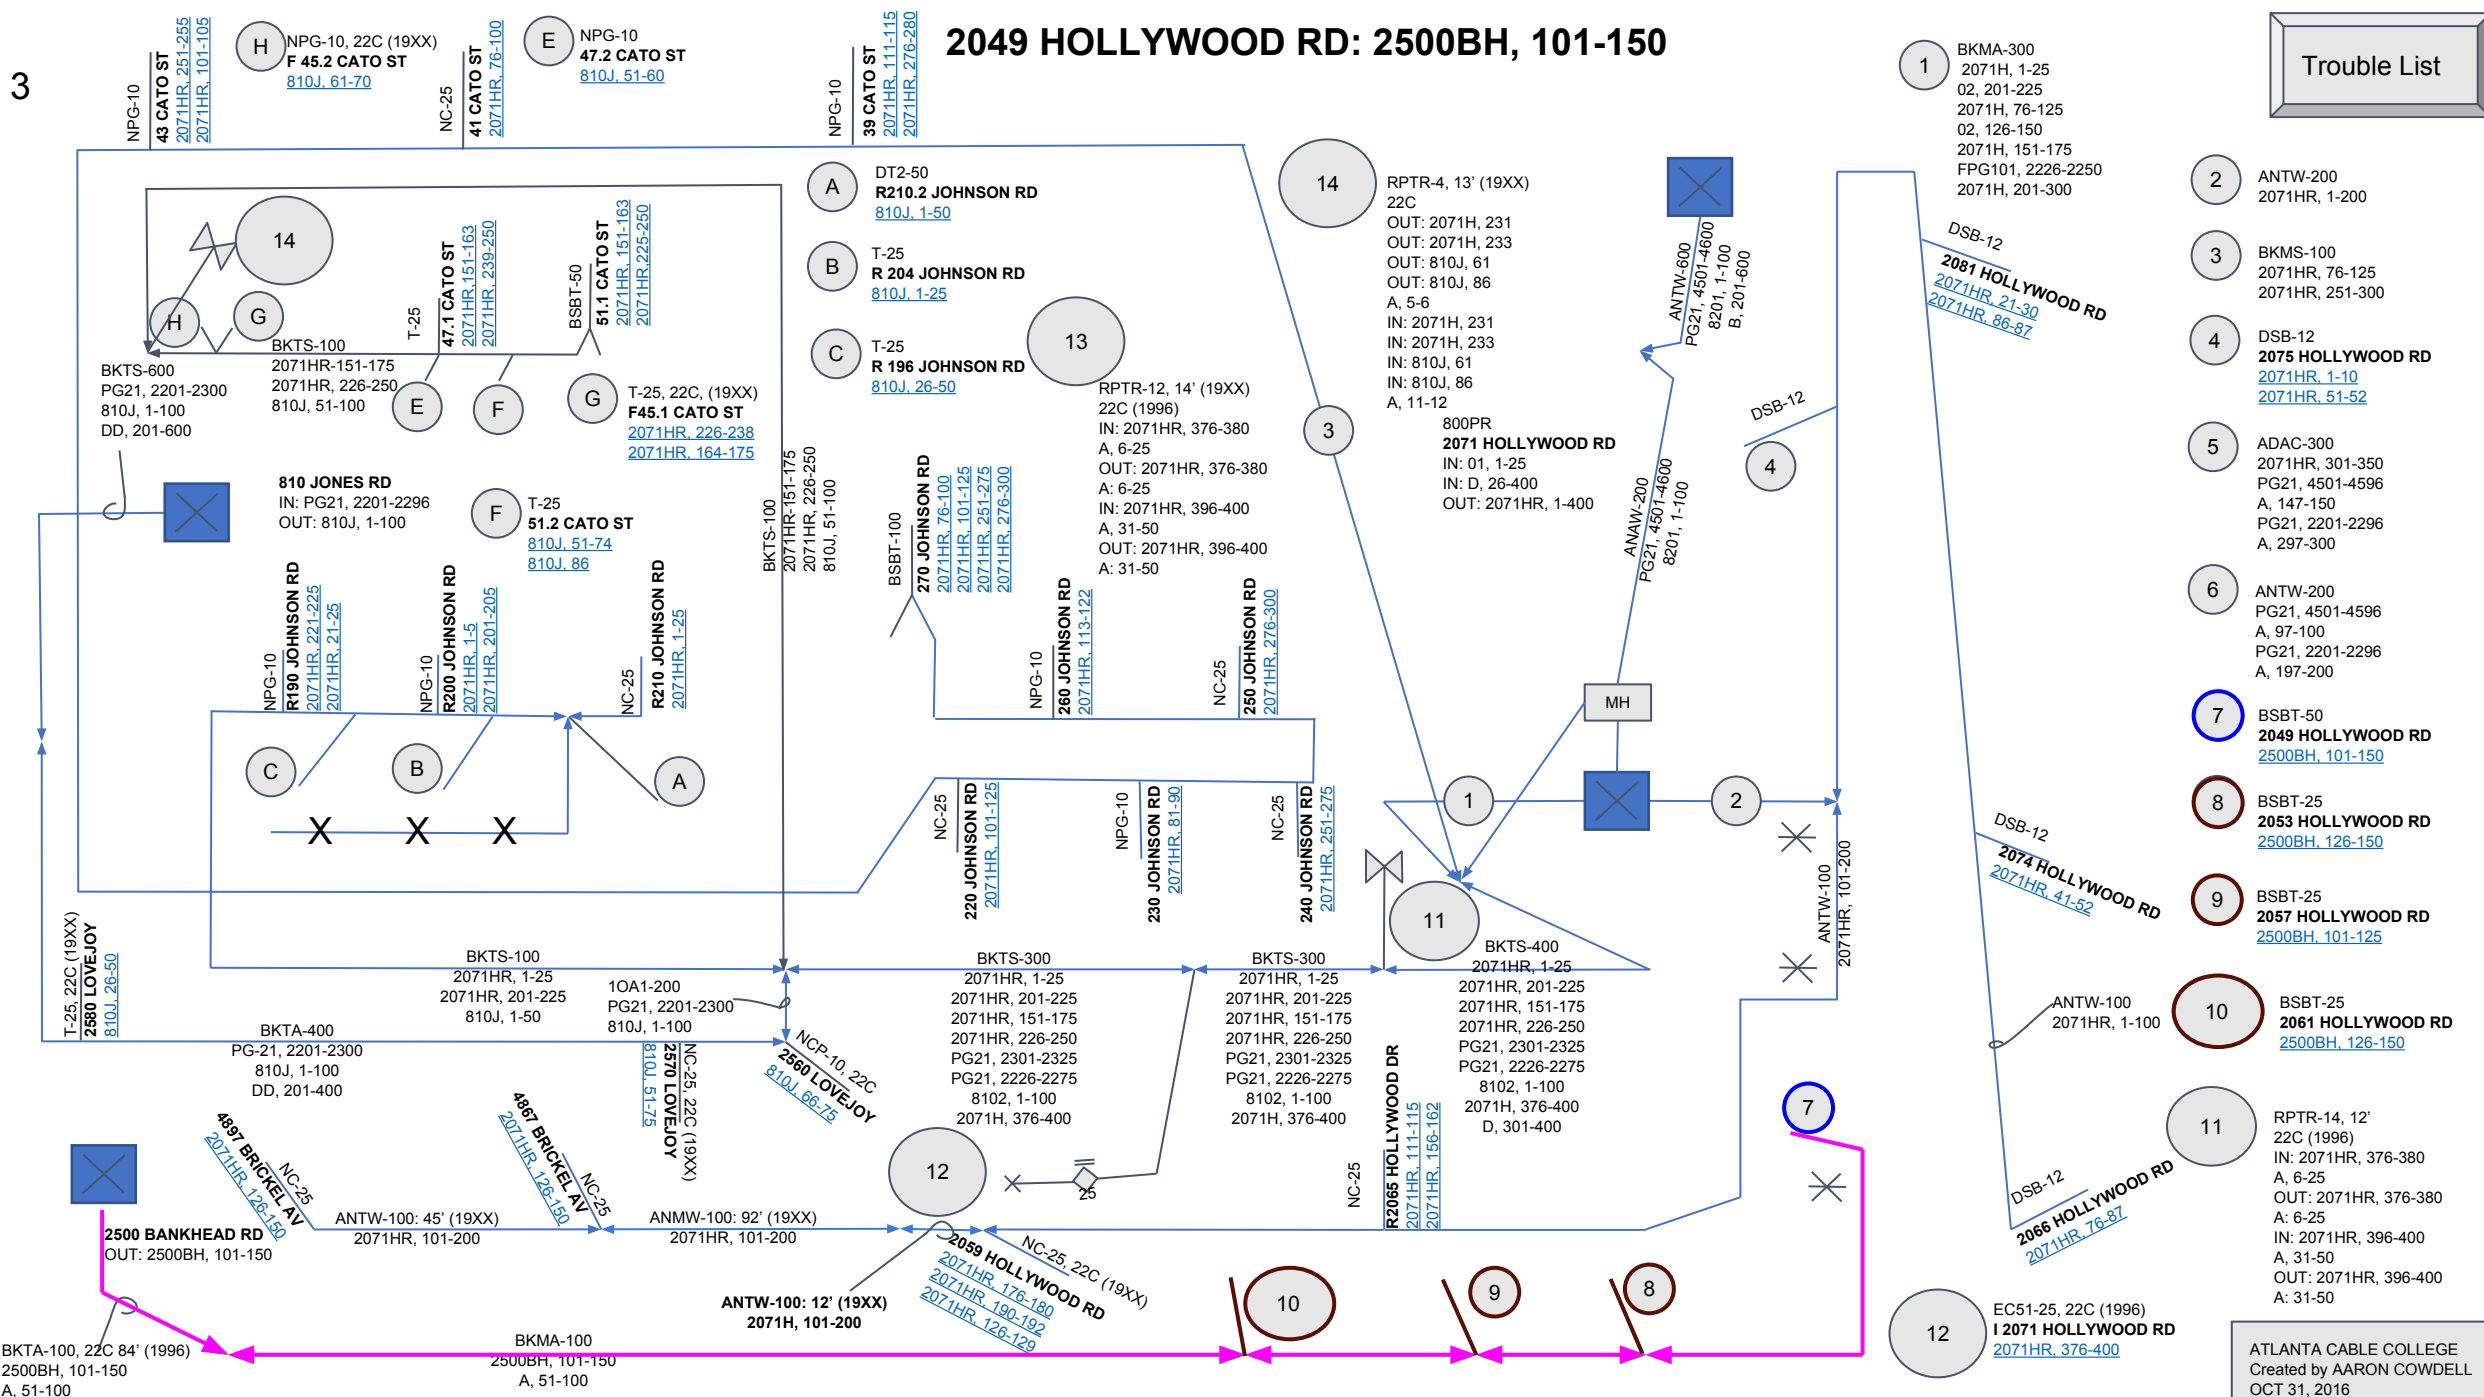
3

2049 HOLLYWOOD RD: 2500BH, 101-150

Trouble List

NPG-10
43 CATO ST
2071HR, 251-255
2071HR, 101-105

H NPG-10, 22C (19XX)
F 45.2 CATO ST
810J, 61-70

NC-25
41 CATO ST
2071HR, 76-100

E NPG-10
47.2 CATO ST
810J, 51-60

NPG-10
39 CATO ST
2071HR, 111-115
2071HR, 276-280

1 BKMA-300
2071H, 1-25
02, 201-225
2071H, 76-125
02, 126-150
2071H, 151-175
FPG101, 2226-2250
2071H, 201-300

2 ANTW-200
2071HR, 1-200

3 BKMS-100
2071HR, 76-125
2071HR, 251-300

4 DSB-12
2075 HOLLYWOOD RD
2071HR, 1-10
2071HR, 51-52

5 ADAC-300
2071HR, 301-350
PG21, 4501-4596
A, 147-150
PG21, 2201-2296
A, 297-300

6 ANTW-200
PG21, 4501-4596
A, 97-100
PG21, 2201-2296
A, 197-200

7 BSBT-50
2049 HOLLYWOOD RD
2500BH, 101-150

8 BSBT-25
2053 HOLLYWOOD RD
2500BH, 126-150

9 BSBT-25
2057 HOLLYWOOD RD
2500BH, 101-125

10 BSBT-25
2061 HOLLYWOOD RD
2500BH, 126-150

11 RPTR-14, 12'
22C (1996)
IN: 2071HR, 376-380
A, 6-25
OUT: 2071HR, 376-380
A: 6-25
IN: 2071HR, 396-400
A, 31-50
OUT: 2071HR, 396-400
A: 31-50

12 EC51-25, 22C (1996)
I 2071 HOLLYWOOD RD
2071HR, 376-400

ATLANTA CABLE COLLEGE
Created by AARON COWDELL
OCT 31, 2016

14

A DT2-50
R210.2 JOHNSON RD
810J, 1-50

B T-25
R 204 JOHNSON RD
810J, 1-25

C T-25
R 196 JOHNSON RD
810J, 26-50

13

14 RPTR-4, 13' (19XX)
22C
OUT: 2071H, 231
OUT: 2071H, 233
OUT: 810J, 61
OUT: 810J, 86
A, 5-6
IN: 2071H, 231
IN: 2071H, 233
IN: 810J, 61
IN: 810J, 86
A, 11-12

RPTR-12, 14' (19XX)
22C (1996)
IN: 2071HR, 376-380
A, 6-25
OUT: 2071HR, 376-380
A: 6-25
IN: 2071HR, 396-400
A, 31-50
OUT: 2071HR, 396-400
A: 31-50

800PR
2071 HOLLYWOOD RD
IN: 01, 1-25
IN: D, 26-400
OUT: 2071HR, 1-400

ANTW-600
PG21, 4501-4600
8201, 1-100
B, 201-600

DSB-12
2081 HOLLYWOOD RD
2071HR, 21-30
2071HR, 86-87

DSB-12

H G

T-25
47.1 CATO ST
2071HR, 151-163
2071HR, 239-250

BSBT-50
51.1 CATO ST
2071HR, 151-163
2071HR, 225-250

BKTS-100
2071HR-151-175
2071HR, 226-250
810J, 51-100

BKTS-600
PG21, 2201-2300
810J, 1-100
DD, 201-600

E F

G T-25, 22C, (19XX)
F45.1 CATO ST
2071HR, 226-238
2071HR, 164-175

3

4

ANAW-200
PG21, 4501-4600
8201, 1-100

810 JONES RD
IN: PG21, 2201-2296
OUT: 810J, 1-100

F T-25
51.2 CATO ST
810J, 51-74
810J, 86

BKTS-100
2071HR-151-175
2071HR, 226-250
810J, 51-100

BSBT-100
270 JOHNSON RD
2071HR, 76-100
2071HR, 101-125
2071HR, 251-275
2071HR, 276-300

NPG-10
R190 JOHNSON RD
2071HR, 221-225
2071HR, 21-25

NPG-10
R200 JOHNSON RD
2071HR, 1-5
2071HR, 201-205

NC-25
R210 JOHNSON RD
2071HR, 1-25

NPG-10
260 JOHNSON RD
2071HR, 113-122

NC-25
250 JOHNSON RD
2071HR, 276-300

MH

C B A

X X X

1 2

NC-25
220 JOHNSON RD
2071HR, 101-125

NPG-10
230 JOHNSON RD
2071HR, 81-90

NC-25
240 JOHNSON RD
2071HR, 251-275

DSB-12
2074 HOLLYWOOD RD
2071HR, 41-52

ANTW-100
2071HR, 101-200

11

T-25, 22C (19XX)
2580 LOVEJOY
810J, 26-50

BKTS-100
2071HR, 1-25
2071HR, 201-225
810J, 1-50

1OA1-200
PG21, 2201-2300
810J, 1-100

BKTS-300
2071HR, 1-25
2071HR, 201-225
2071HR, 151-175
2071HR, 226-250
PG21, 2301-2325
PG21, 2226-2275
8102, 1-100
2071H, 376-400

BKTS-300
2071HR, 1-25
2071HR, 201-225
2071HR, 151-175
2071HR, 226-250
PG21, 2301-2325
PG21, 2226-2275
8102, 1-100
2071H, 376-400

BKTS-400
2071HR, 1-25
2071HR, 201-225
2071HR, 151-175
2071HR, 226-250
PG21, 2301-2325
PG21, 2226-2275
8102, 1-100
2071H, 376-400
D, 301-400

ANTW-100
2071HR, 1-100

BKTA-400
PG-21, 2201-2300
810J, 1-100
DD, 201-400

NCP-10, 22C
2560 LOVEJOY
810J, 66-75

810J, 51-75
2570 LOVEJOY
NC-25, 22C (19XX)

12

25

R2065 HOLLYWOOD DR
2071HR, 111-115
2071HR, 156-162
NC-25

7

DSB-12
2066 HOLLYWOOD RD
2071HR, 76-87

4897 BRICKEL AV
2071HR, 126-150
NC-25

4867 BRICKEL AV
2071HR, 126-150
NC-25

2500 BANKHEAD RD
OUT: 2500BH, 101-150

ANTW-100: 45' (19XX)
2071HR, 101-200

ANMW-100: 92' (19XX)
2071HR, 101-200

ANTW-100: 12' (19XX)
2071H, 101-200

2059 HOLLYWOOD RD
2071HR, 176-180
2071HR, 190-192
2071HR, 126-129
NC-25, 22C (19XX)

10 9 8

BKTA-100, 22C 84' (1996)
2500BH, 101-150
A, 51-100

BKMA-100
2500BH, 101-150
A, 51-100